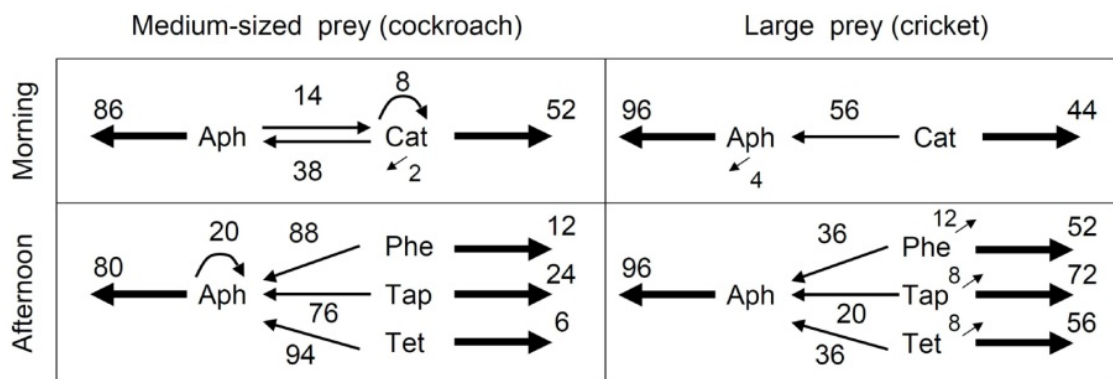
| | Medium-sized prey (cockroach) | Large prey (cricket) |
|---|---|---|
| Morning | 86 Aph 14 38 8 Cat 2 52 | 96 Aph 4 56 Cat 44 |
| Afternoon | 80 20 Aph 88 76 94 Phe 12 Tap 24 Tet 6 | 96 Aph 36 20 36 Phe 12 52 Tap 8 72 Tet 8 56 |